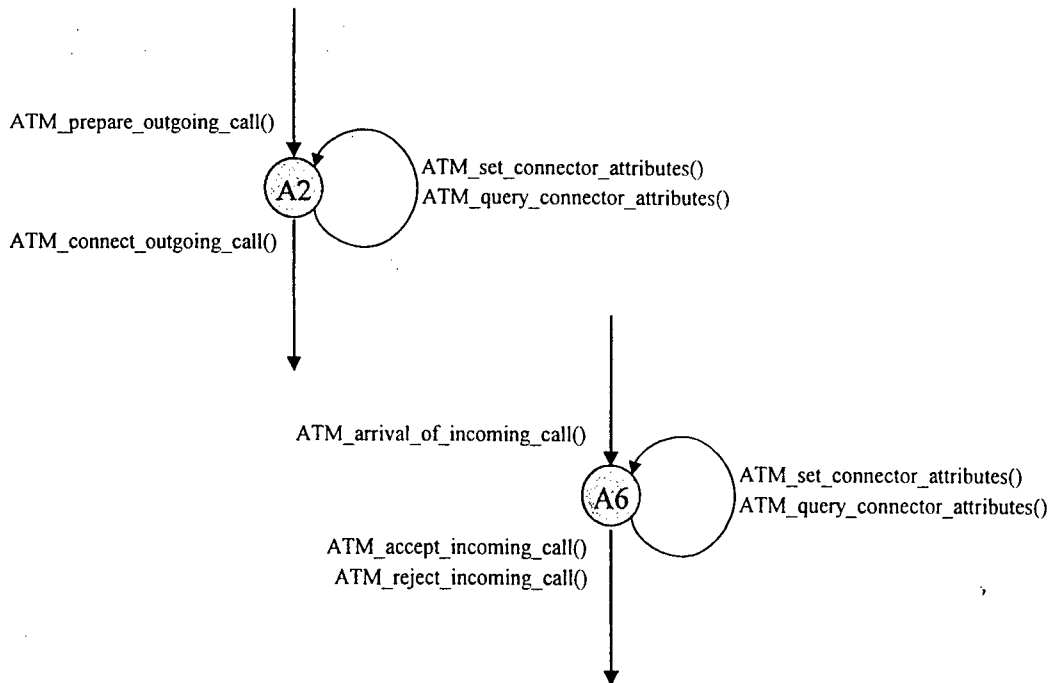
ATM_prepare_outgoing_call()

A2

ATM_set_connector_attributes()
ATM_query_connector_attributes()

ATM_connect_outgoing_call()

ATM_arrival_of_incoming_call()

A6

ATM_set_connector_attributes()
ATM_query_connector_attributes()

ATM_accept_incoming_call()
ATM_reject_incoming_call()